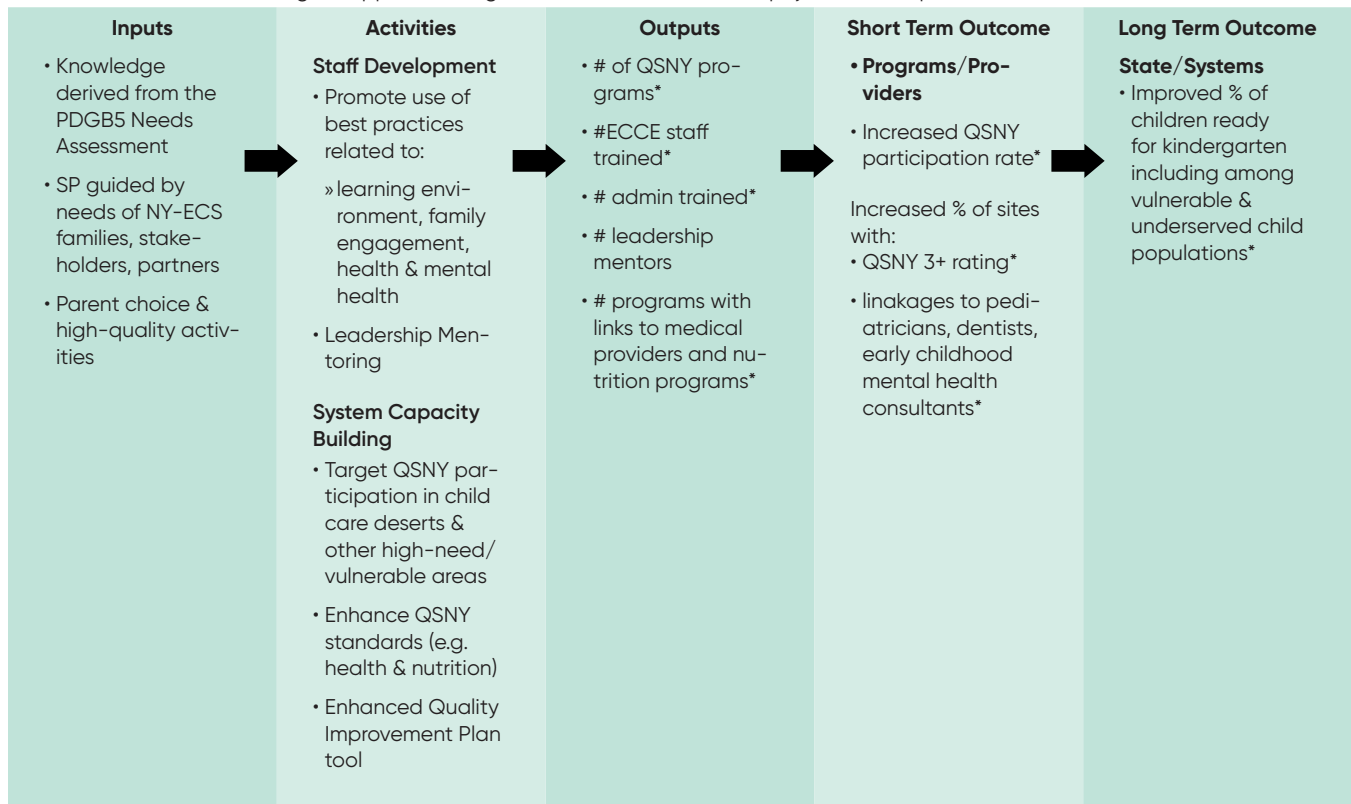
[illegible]

Inputs

• Knowledge derived from the PDGB5 Needs Assessment

• SP guided by needs of NY-ECS families, stakeholders, partners

• Parent choice & high-quality activities

Activities

Staff Development

• Promote use of best practices related to:

» learning environment, family engagement, health & mental health

• Leadership Mentoring

System Capacity Building

• Target QSNY participation in child care deserts & other high-need/ vulnerable areas

• Enhance QSNY standards (e.g. health & nutrition)

• Enhanced Quality Improvement Plan tool

Outputs

• # of QSNY programs*

• #ECCE staff trained*

• # admin trained*

• # leadership mentors

• # programs with links to medical providers and nutrition programs*

Short Term Outcome

• Programs/Providers

• Increased QSNY participation rate*

Increased % of sites with:

• QSNY 3+ rating*

• linakages to pediatricians, dentists, early childhood mental health consultants*

Long Term Outcome

State/Systems

• Improved % of children ready for kindergarten including among vulnerable & underserved child populations*